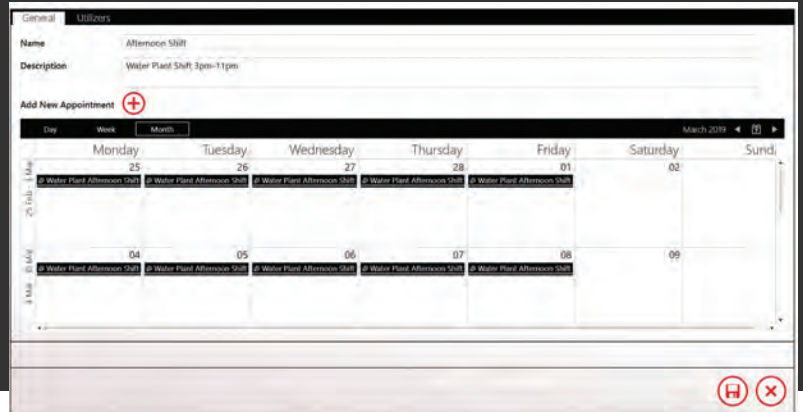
General Utilizers

Name Afternoon Shift

Description Water Plant Shift 3pm-11pm

Add New Appointment

Day Week Month

March 2019

| | Monday | Tuesday | Wednesday | Thursday | Friday | Saturday | Sunda |
|---|---|---|---|---|---|---|---|
| 25 Feb - 1 Mar | 25 Water Plant Afternoon Shift | 26 Water Plant Afternoon Shift | 27 Water Plant Afternoon Shift | 28 Water Plant Afternoon Shift | 01 Water Plant Afternoon Shift | 02 | |
| 4 Mar - 8 Mar | 04 Water Plant Afternoon Shift | 05 Water Plant Afternoon Shift | 06 Water Plant Afternoon Shift | 07 Water Plant Afternoon Shift | 08 Water Plant Afternoon Shift | 09 | |